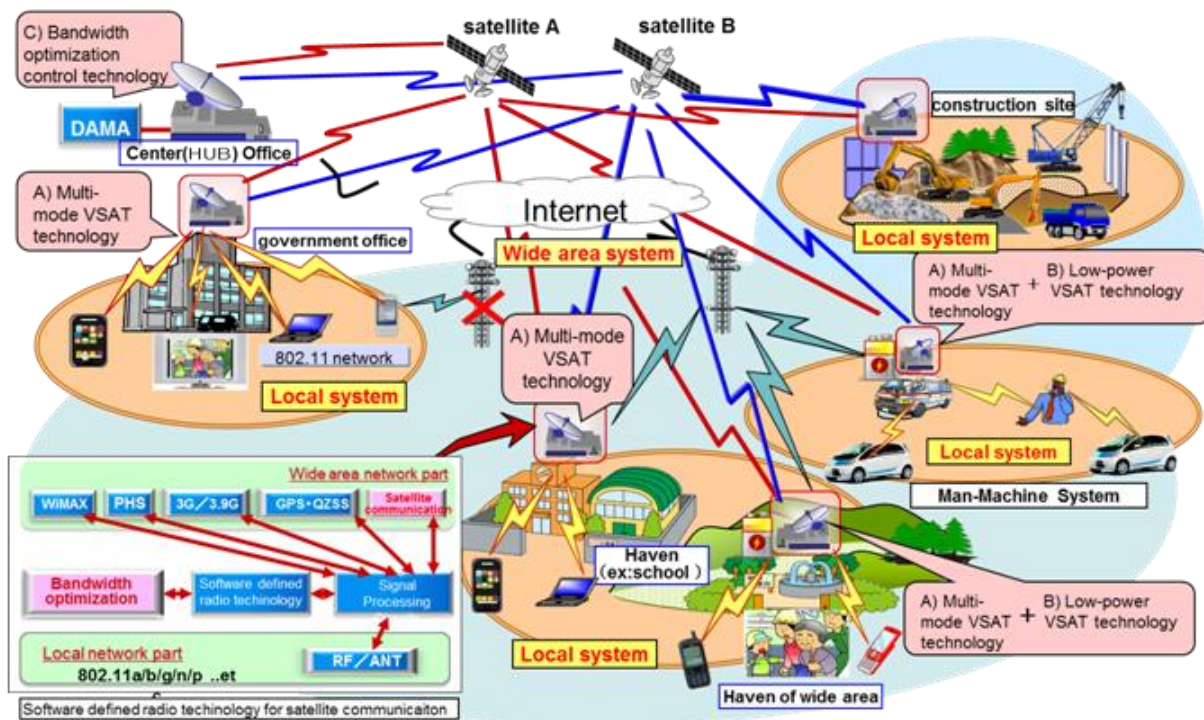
C) Bandwidth optimization control technology

satellite A

satellite B

DAMA

Center(HUB) Office

construction site

A) Multi-mode VSAT technology

government office

Internet

Local system

Wide area system

A) Multi-mode VSAT technology + B) Low-power VSAT technology

802.11 network

A) Multi-mode VSAT technology

Local system

Local system

Man-Machine System

Wide area network part

WiMAX

PHS

3G／3.9G

GPS+QZSS

Satellite communication

Bandwidth optimization

Software defined radio techinology

Signal Processing

Haven (ex:school)

A) Multi-mode VSAT technology + B) Low-power VSAT technology

Local network part

802.11a/b/g/n/p ..et

RF／ANT

Local system

Haven of wide area

Software defined radio techinology for satellite communicaiton